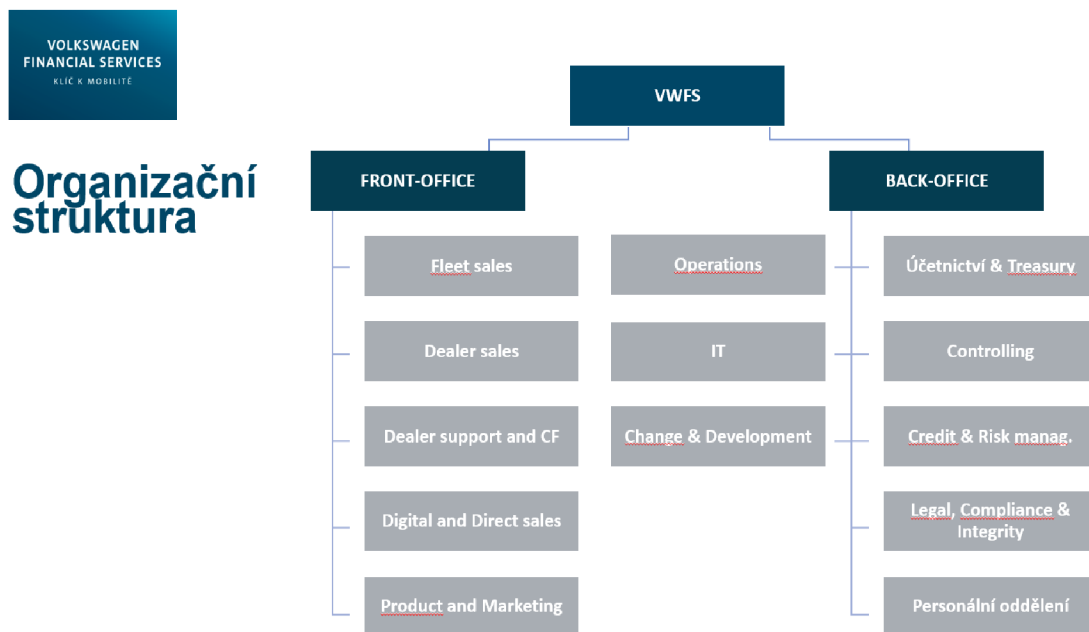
VOLKSWAGEN FINANCIAL SERVICES
KLÍČ K MOBILITĚ

Organizační struktura

VWFS

FRONT-OFFICE

BACK-OFFICE

Fleet sales

Dealer sales

Dealer support and CF

Digital and Direct sales

Product and Marketing

Operations

IT

Change & Development

Účetnictví & Treasury

Controlling

Credit & Risk manag.

Legal, Compliance & Integrity

Personální oddělení